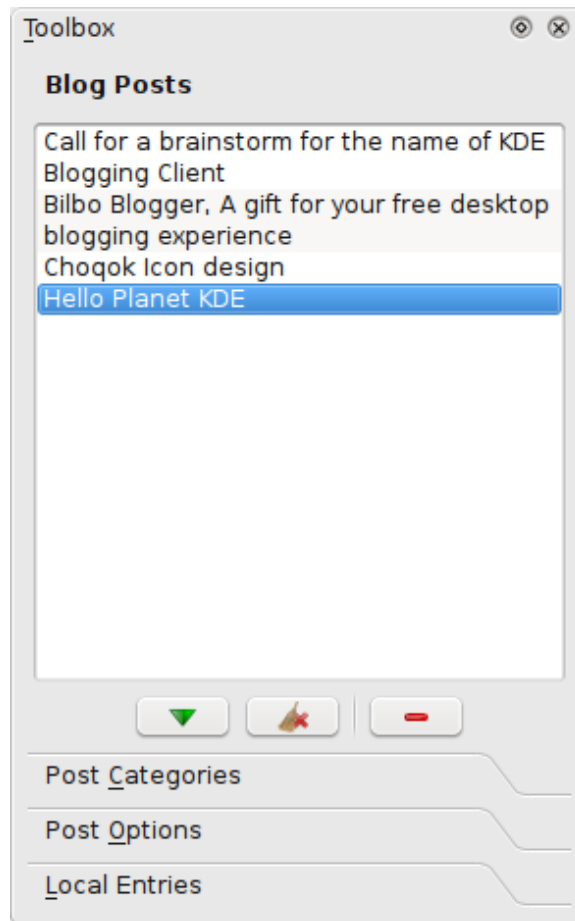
Toolbox

Blog Posts

Call for a brainstorm for the name of KDE Blogging Client
Bilbo Blogger, A gift for your free desktop blogging experience
Choqok Icon design
Hello Planet KDE

Post Categories

Post Options

Local Entries